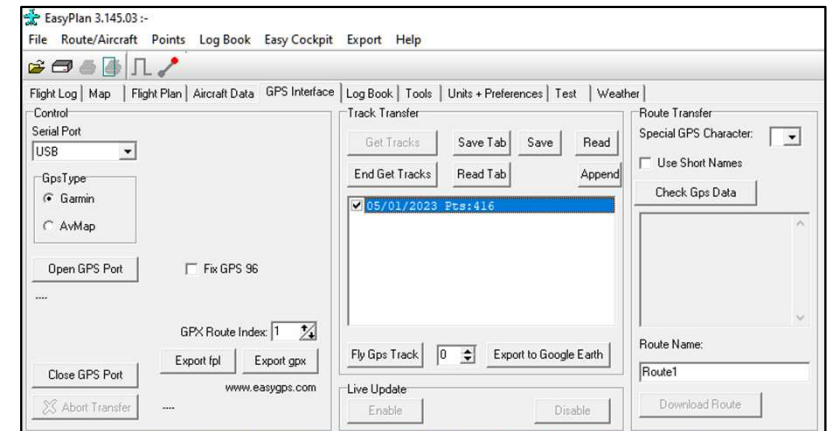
EasyPlan 3.145.03 :-

File Route/Aircraft Points Log Book Easy Cockpit Export Help

Flight Log | Map | Flight Plan | Aircraft Data | GPS Interface | Log Book | Tools | Units + Preferences | Test | Weather

Control

Serial Port

USB

GpsType

Garmin

AvMap

Open GPS Port

Fix GPS 96

----

GPX Route Index: 1

Export fpl

Export gpx

Close GPS Port

www.easygps.com

Abort Transfer

----

Track Transfer

Get Tracks

Save Tab

Save

Read

End Get Tracks

Read Tab

Append

05/01/2023 Pts:416

Fly Gps Track

0

Export to Google Earth

Live Update

Enable

Disable

Route Transfer

Special GPS Character:

Use Short Names

Check Gps Data

Route Name:

Route1

Download Route